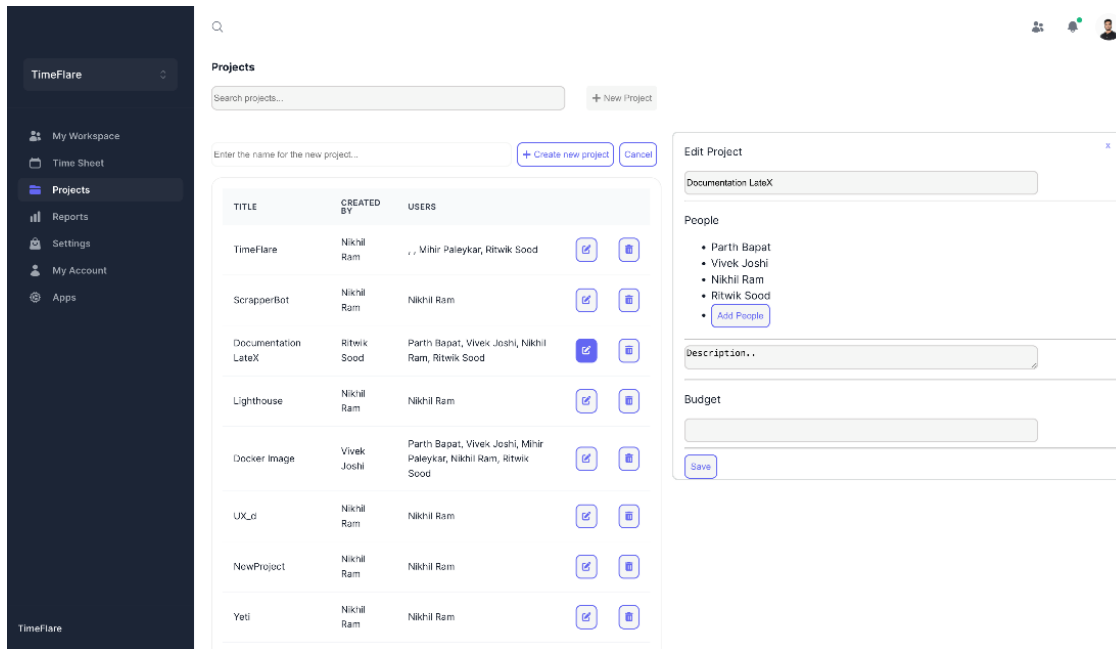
TimeFlare

My Workspace
Time Sheet
Projects
Reports
Settings
My Account
Apps

TimeFlare

Projects

Search projects...

+ New Project

Enter the name for the new project...

+ Create new project

Cancel

| TITLE | CREATED BY | USERS |
|---|---|---|
| TimeFlare | Nikhil Ram | , , Mihir Paleykar, Ritwik Sood |
| ScrapperBot | Nikhil Ram | Nikhil Ram |
| Documentation LateX | Ritwik Sood | Parth Bapat, Vivek Joshi, Nikhil Ram, Ritwik Sood |
| Lighthouse | Nikhil Ram | Nikhil Ram |
| Docker Image | Vivek Joshi | Parth Bapat, Vivek Joshi, Mihir Paleykar, Nikhil Ram, Ritwik Sood |
| UX_d | Nikhil Ram | Nikhil Ram |
| NewProject | Nikhil Ram | Nikhil Ram |
| Yeti | Nikhil Ram | Nikhil Ram |

Edit Project

x

Documentation LateX

People

• Parth Bapat
• Vivek Joshi
• Nikhil Ram
• Ritwik Sood
• Add People

Description..

Budget

Save